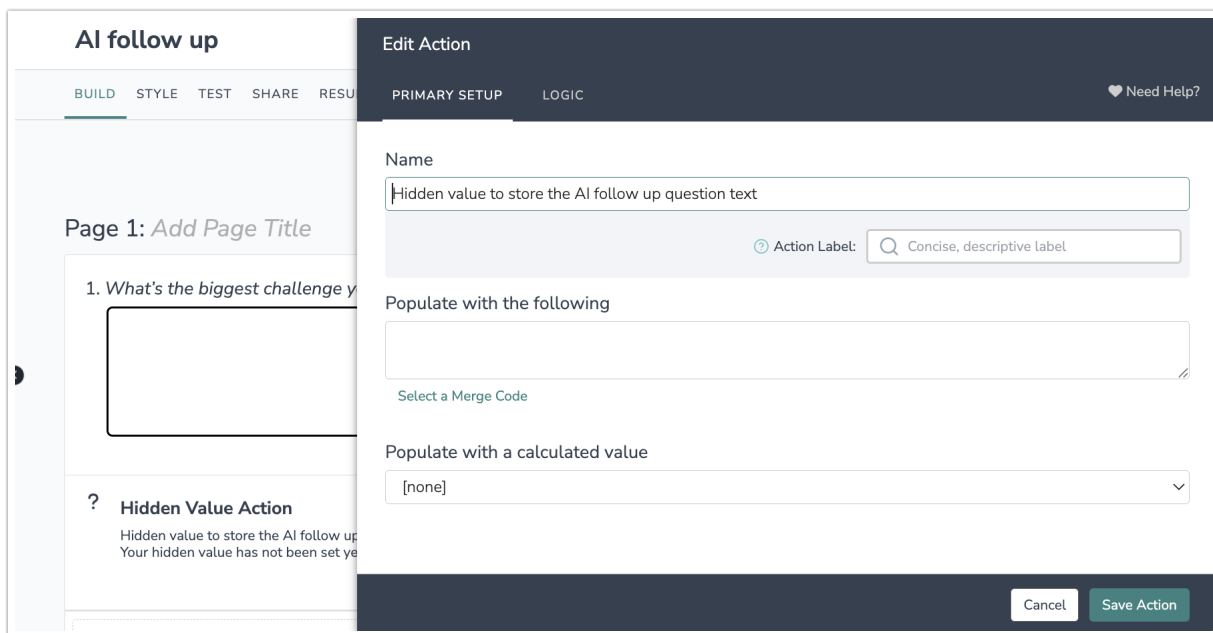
AI follow up

BUILD STYLE TEST SHARE RESU

Page 1: Add Page Title

1. What's the biggest challenge y

? Hidden Value Action

Hidden value to store the AI follow up
Your hidden value has not been set ye

Edit Action

PRIMARY SETUP LOGIC

Need Help?

Name

Hidden value to store the AI follow up question text

Action Label: Concise, descriptive label

Populate with the following

Select a Merge Code

Populate with a calculated value

[none]

Cancel Save Action